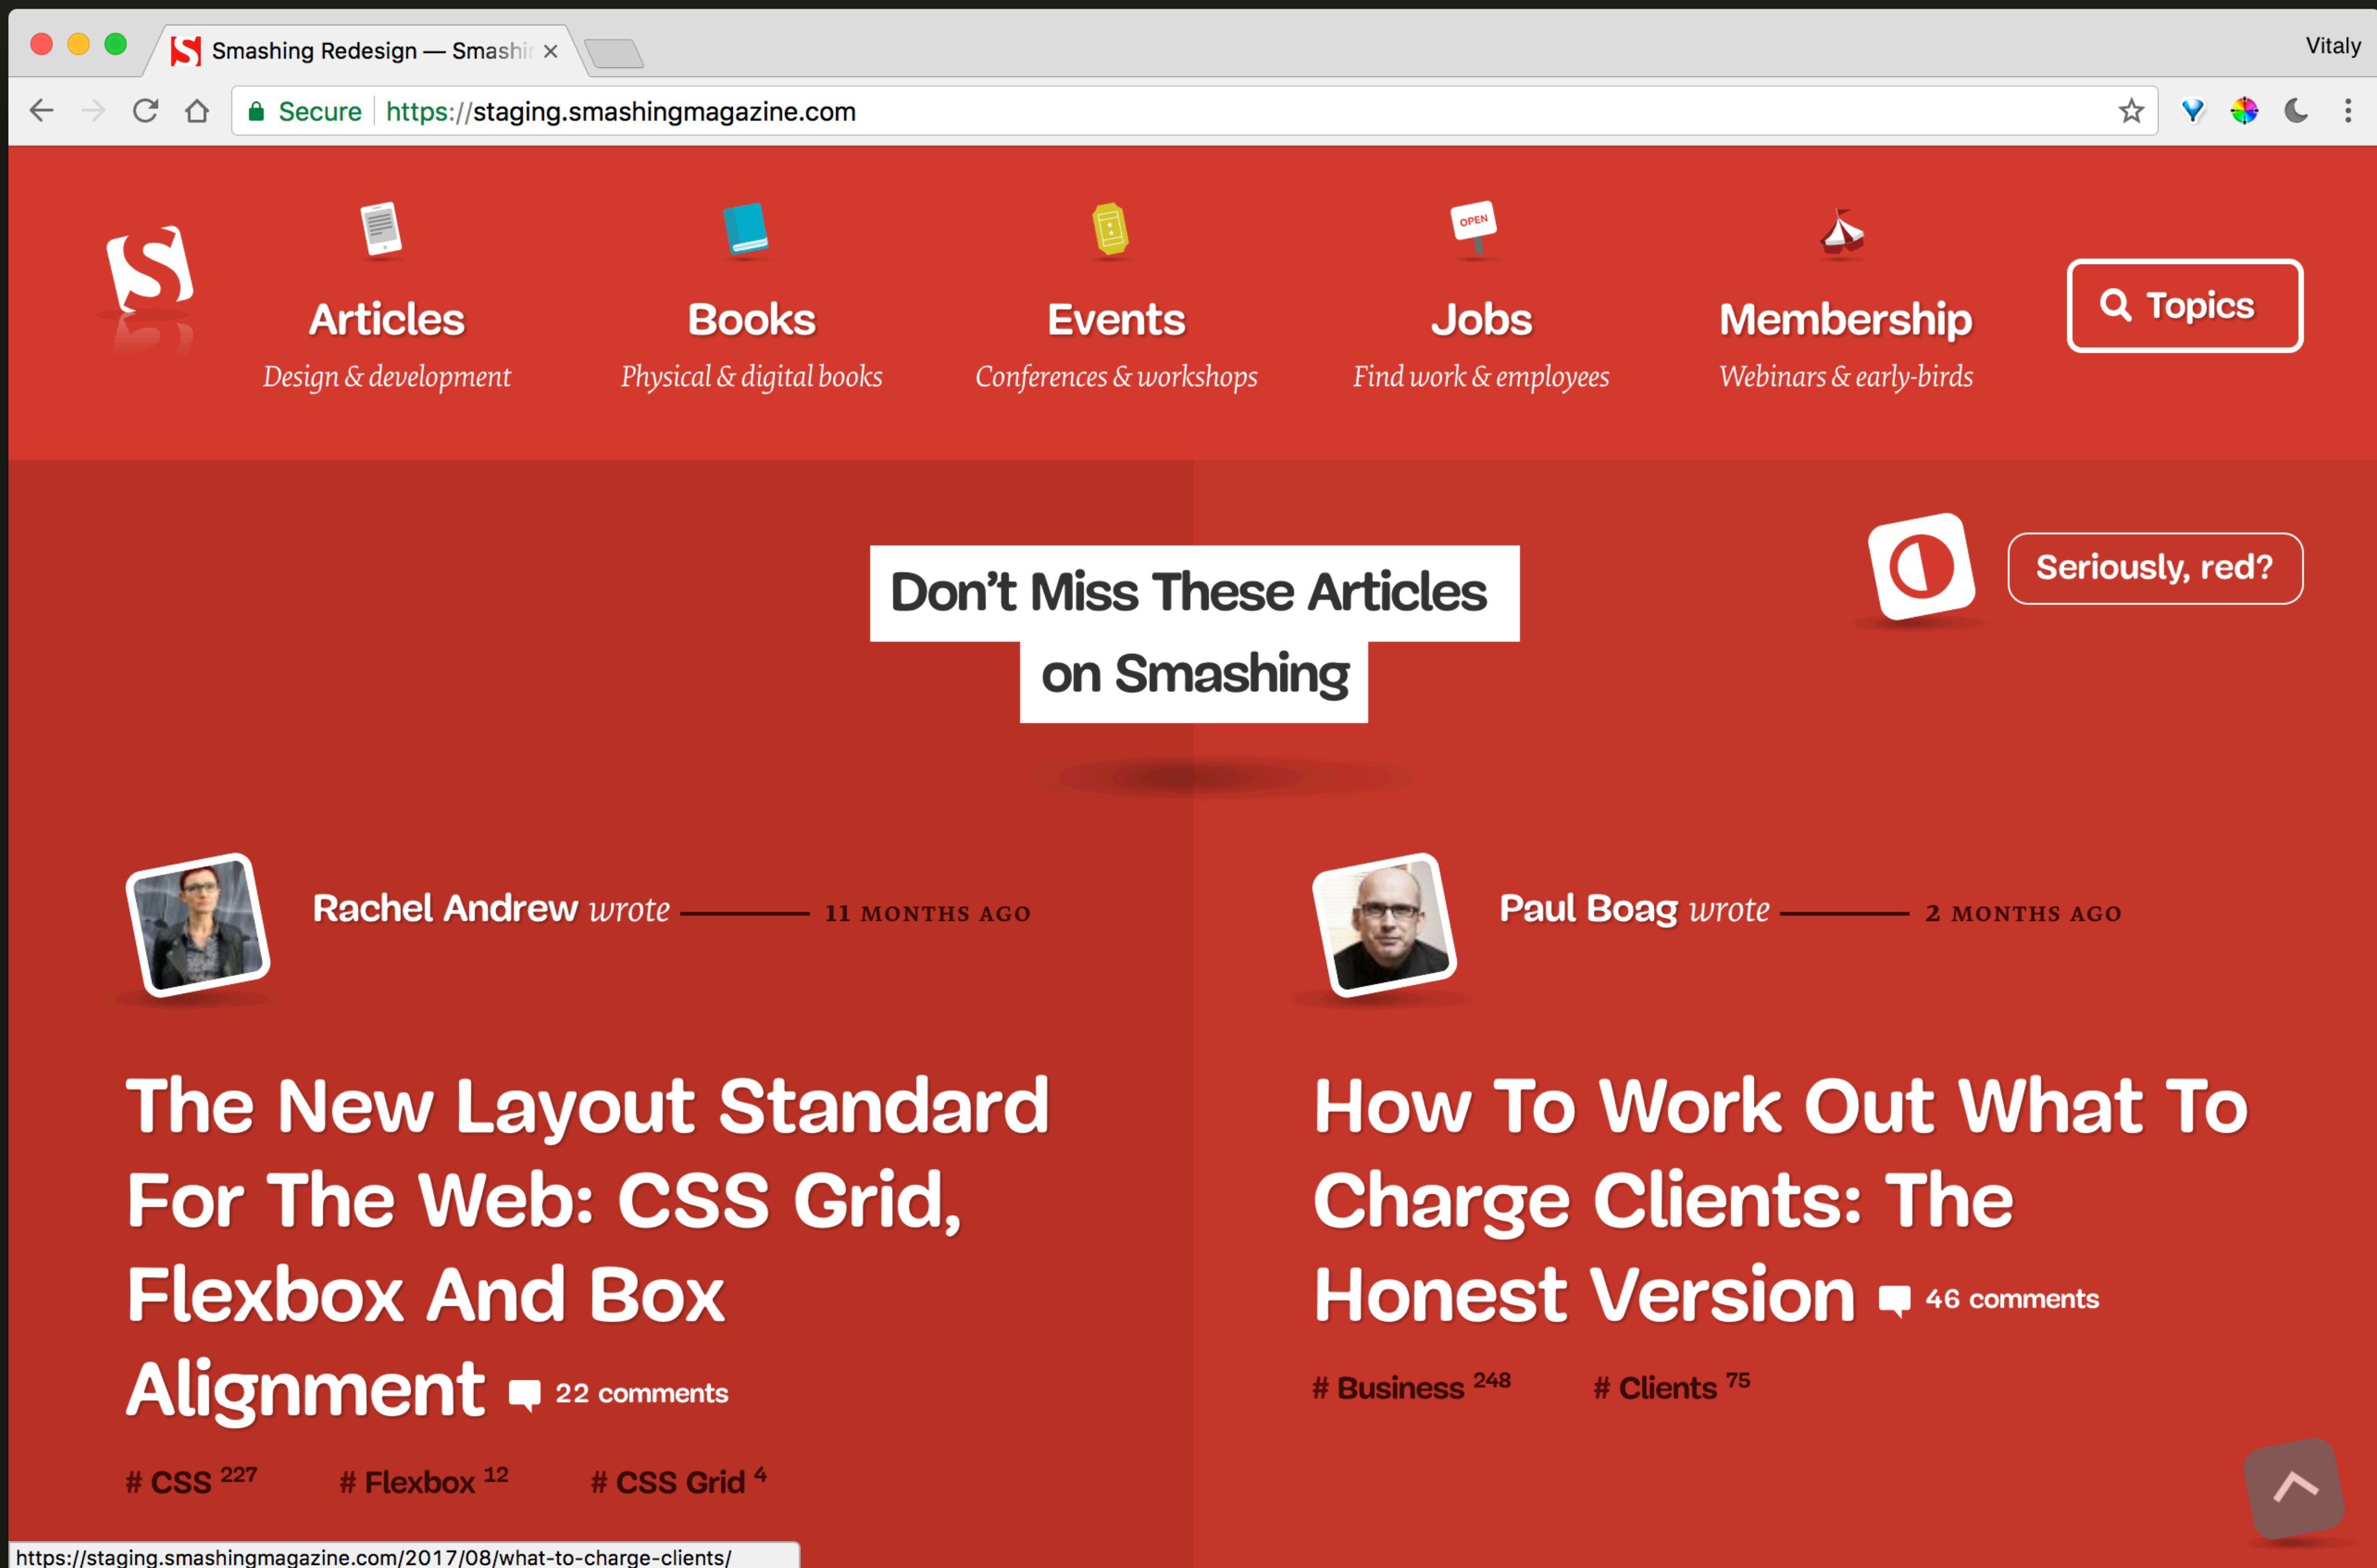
Smashing Redesign — Smashi ×

Vitaly

Secure https://staging.smashingmagazine.com

OPEN

Articles
Design & development

Books
Physical & digital books

Events
Conferences & workshops

Jobs
Find work & employees

Membership
Webinars & early-birds

Topics

Don't Miss These Articles on Smashing

Seriously, red?

Rachel Andrew wrote 11 MONTHS AGO

The New Layout Standard For The Web: CSS Grid, Flexbox And Box Alignment 22 comments

# CSS 227 # Flexbox 12 # CSS Grid 4

Paul Boag wrote 2 MONTHS AGO

How To Work Out What To Charge Clients: The Honest Version 46 comments

# Business 248 # Clients 75

https://staging.smashingmagazine.com/2017/08/what-to-charge-clients/